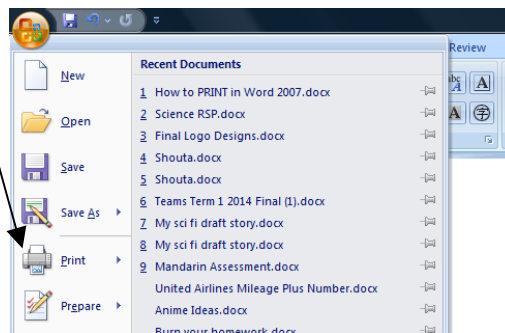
Review

New
Open
Save
Save As
Print
Prepare

Recent Documents
1 How to PRINT in Word 2007.docx
2 Science RSP.docx
3 Final Logo Designs.docx
4 Shouta.docx
5 Shouta.docx
6 Teams Term 1 2014 Final (1).docx
7 My sci fi draft story.docx
8 My sci fi draft story.docx
9 Mandarin Assessment.docx
United Airlines Mileage Plus Number.docx
Anime Ideas.docx
Burn your homework.docx